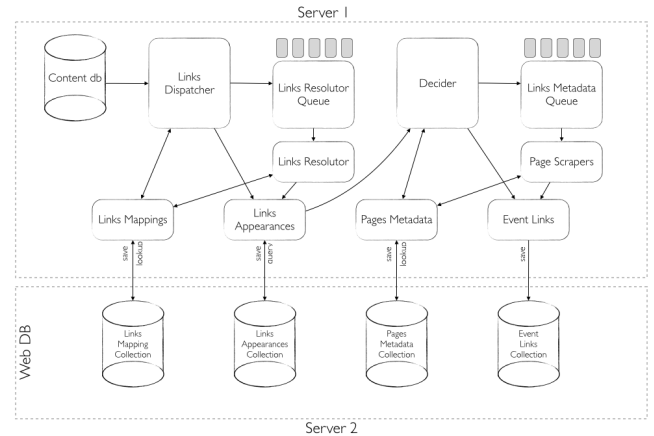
Server 1

Content db

Links Dispatcher

Links Resolutor Queue

Decider

Links Metadata Queue

Links Resolutor

Page Scrapers

Links Mappings

Links Appearances

Pages Metadata

Event Links

save
lookup

save
query

save
lookup

save

Web DB

Links Mapping Collection

Links Appearances Collection

Pages Metadata Collection

Event Links Collection

Server 2